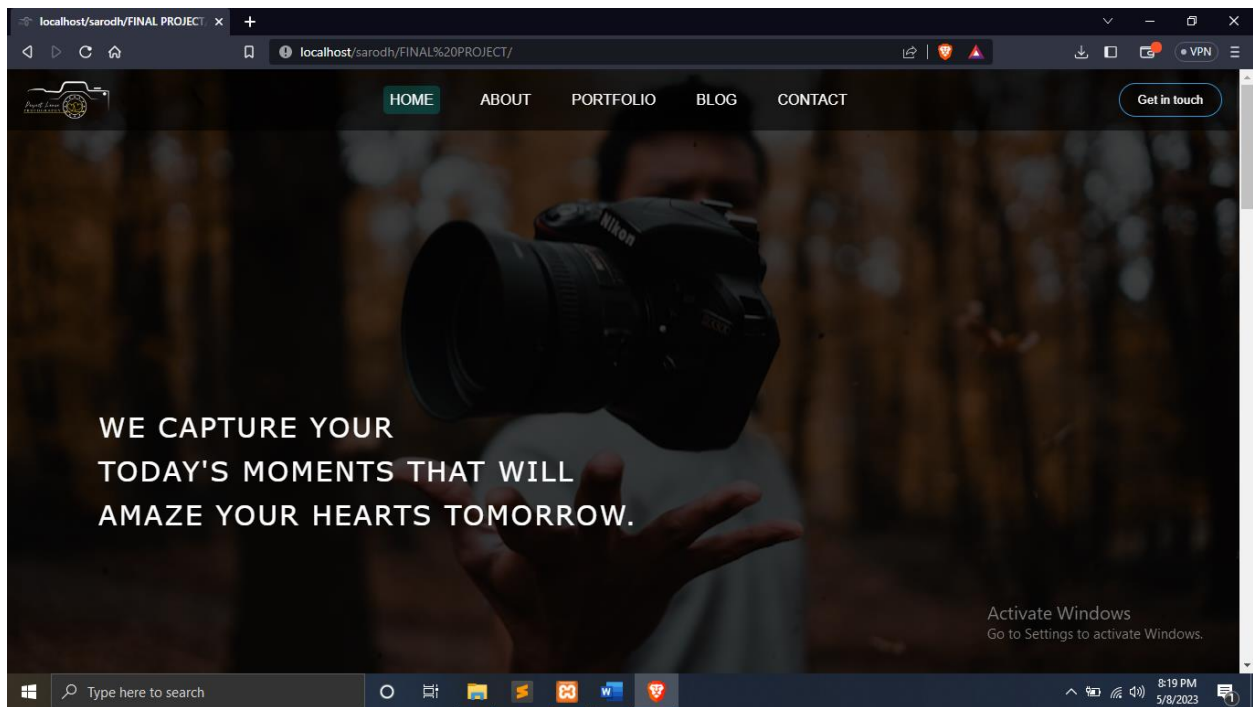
localhost/sarodh/FINAL PROJECT ×

localhost/sarodh/FINAL%20PROJECT/

VPN

HOME ABOUT PORTFOLIO BLOG CONTACT

Get in touch

Nikon

WE CAPTURE YOUR
TODAY'S MOMENTS THAT WILL
AMAZE YOUR HEARTS TOMORROW.

Activate Windows
Go to Settings to activate Windows.

Type here to search

8:19 PM
5/8/2023